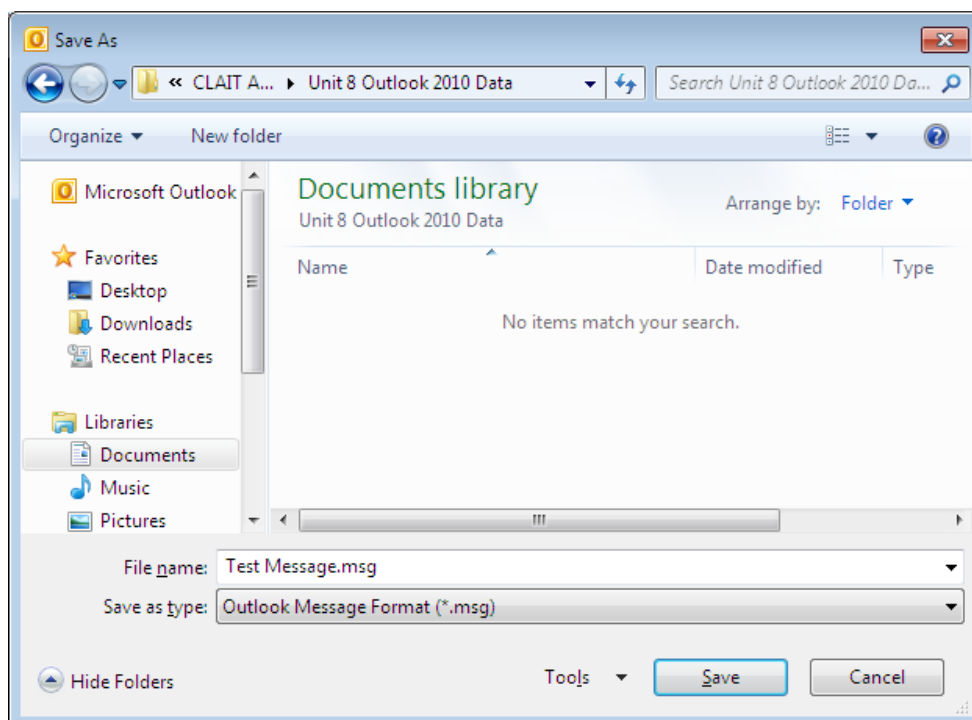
Save As

« CLAIT A... ▸ Unit 8 Outlook 2010 Data

Search Unit 8 Outlook 2010 Da...

Organize ▾ New folder

Microsoft Outlook

Favorites
Desktop
Downloads
Recent Places

Libraries
Documents
Music
Pictures

Documents library
Unit 8 Outlook 2010 Data

Arrange by: Folder ▾

| Name | Date modified | Type |
|---|---|---|

No items match your search.

File name: Test Message.msg

Save as type: Outlook Message Format (*.msg)

Hide Folders

Tools ▾ Save Cancel